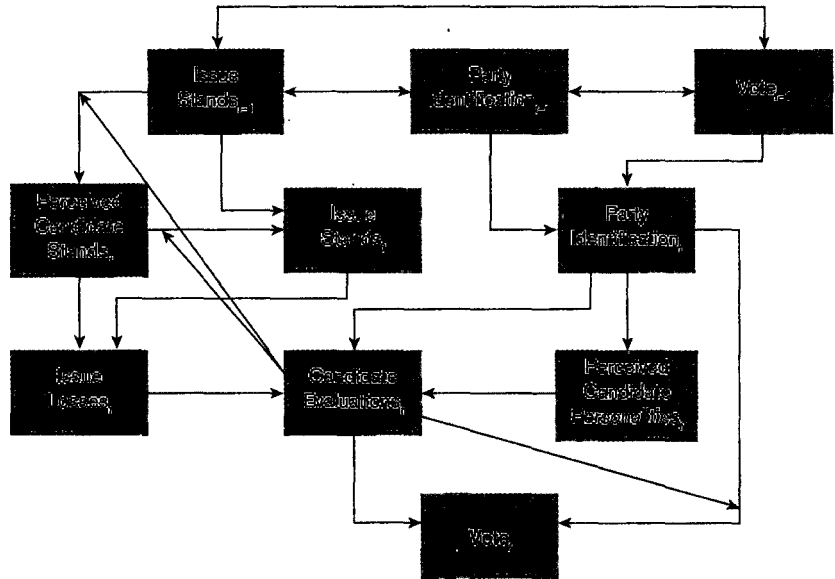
Issue Stands$_{t-1}$

Party Identification$_{t-1}$

Vote$_{t-1}$

Perceived Candidate Stands$_t$

Issue Stands$_t$

Party Identification$_t$

Issue Losses$_t$

Candidate Evaluations$_t$

Perceived Candidate Personalities$_t$

Vote$_t$